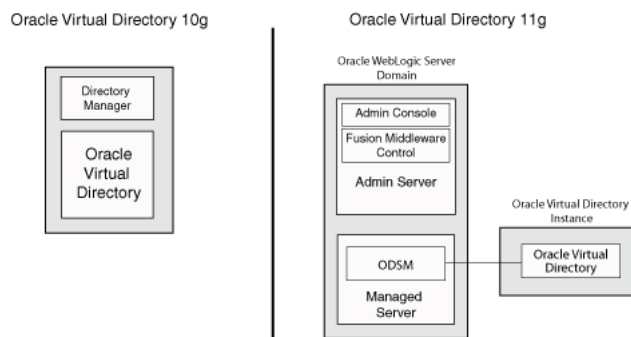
Oracle Virtual Directory 10g

Directory Manager

Oracle Virtual Directory

Oracle Virtual Directory 11g

Oracle WebLogic Server Domain

Admin Console

Fusion Middleware Control

Admin Server

ODSM

Managed Server

Oracle Virtual Directory Instance

Oracle Virtual Directory